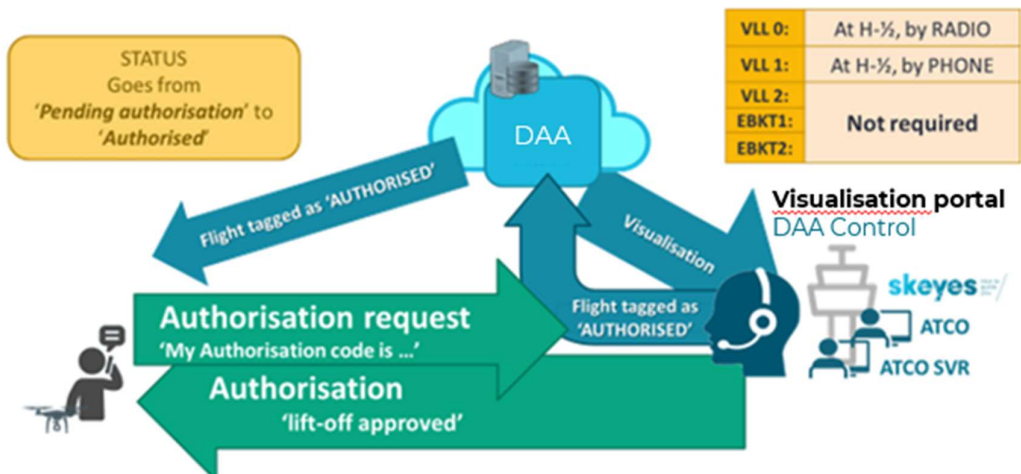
STATUS
Goes from
'Pending authorisation' to
'Authorised'

DAA

| VLL 0: | At H-½, by RADIO |
|---|---|
| VLL 1: | At H-½, by PHONE |
| VLL 2: | Not required |
| EBKT1: | |
| EBKT2: | |

Flight tagged as 'AUTHORISED'

Visualisation

Visualisation portal
DAA Control

skeyes

ATCO

ATCO SVR

Flight tagged as 'AUTHORISED'

Authorisation request
'My Authorisation code is ...'

Authorisation
'lift-off approved'